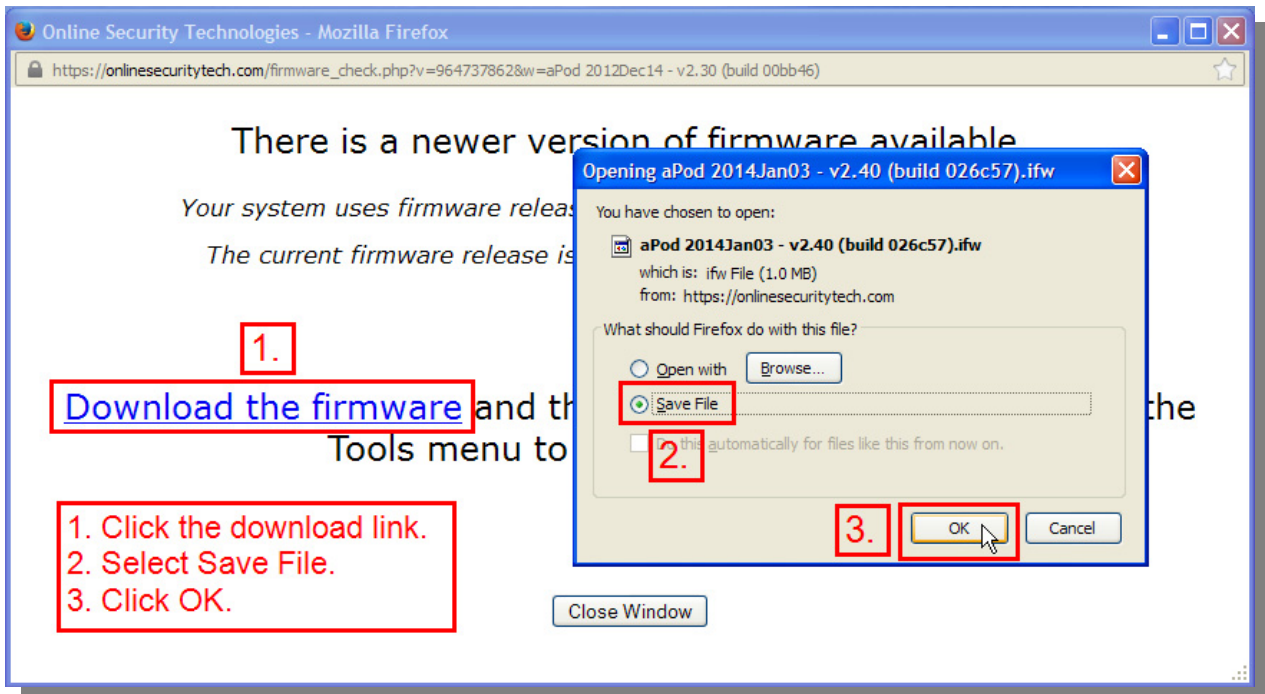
Online Security Technologies - Mozilla Firefox

https://onlinesecuritytech.com/firmware_check.php?v=964737862&w=aPod 2012Dec14 - v2.30 (build 00bb46)

There is a newer version of firmware available

Your system uses firmware releas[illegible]

The current firmware release is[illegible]

1.

Download the firmware and th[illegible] the Tools menu to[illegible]

1. Click the download link.
2. Select Save File.
3. Click OK.

Close Window

Opening aPod 2014Jan03 - v2.40 (build 026c57).ifw

You have chosen to open:

aPod 2014Jan03 - v2.40 (build 026c57).ifw

which is: ifw File (1.0 MB)
from: https://onlinesecuritytech.com

What should Firefox do with this file?

Open with Browse...

Save File

2.

D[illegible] this automatically for files like this from now on.

3.

OK Cancel